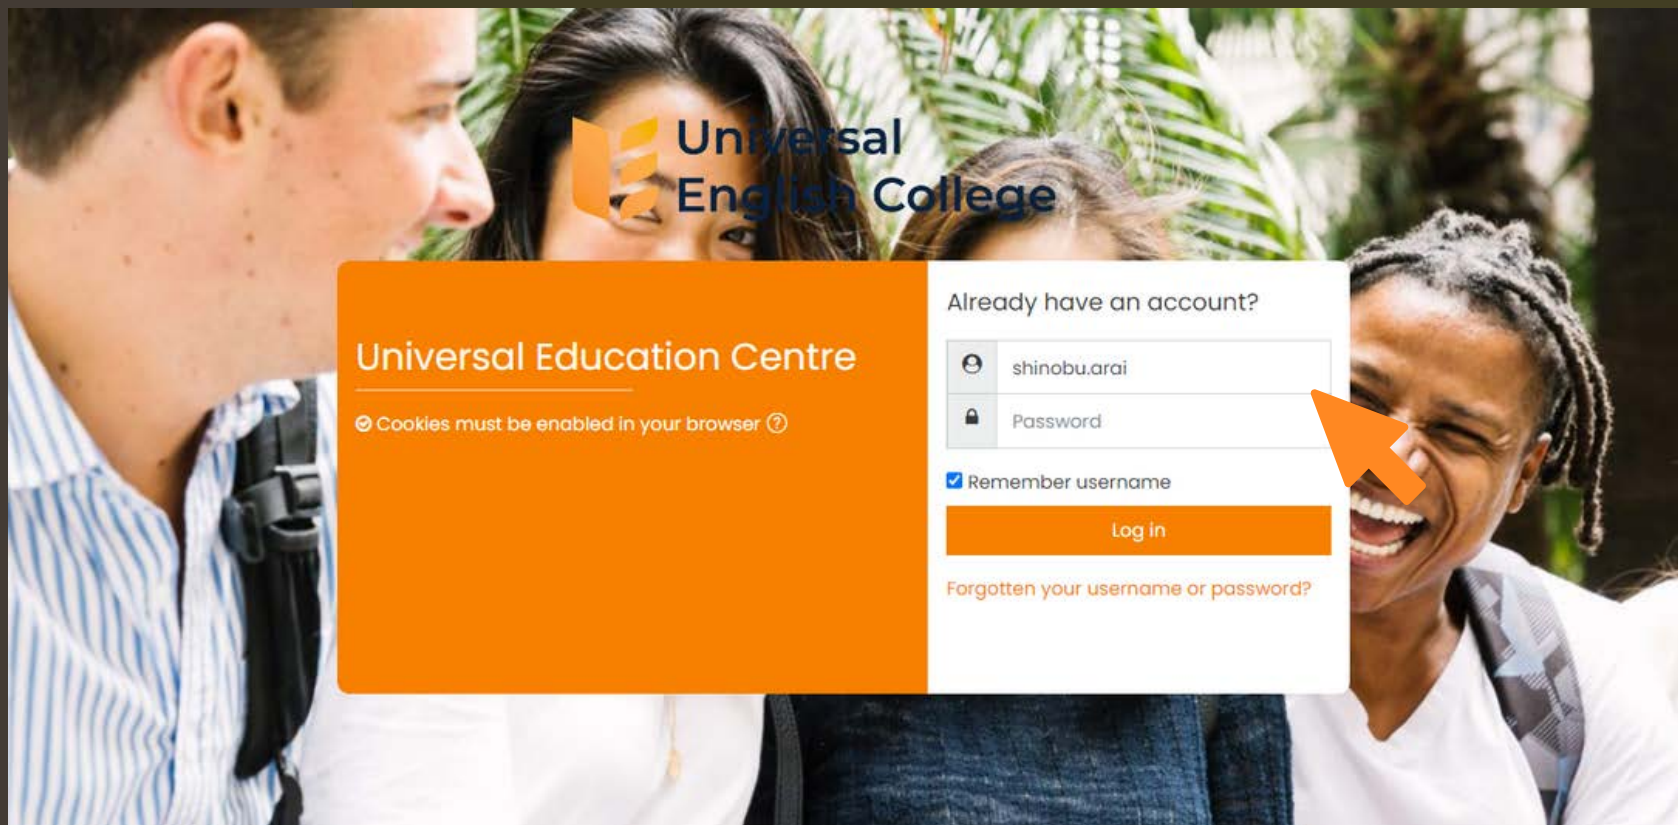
Universal English College

Universal Education Centre

Cookies must be enabled in your browser

Already have an account?

shinobu.arai

Password

Remember username

Log in

Forgotten your username or password?